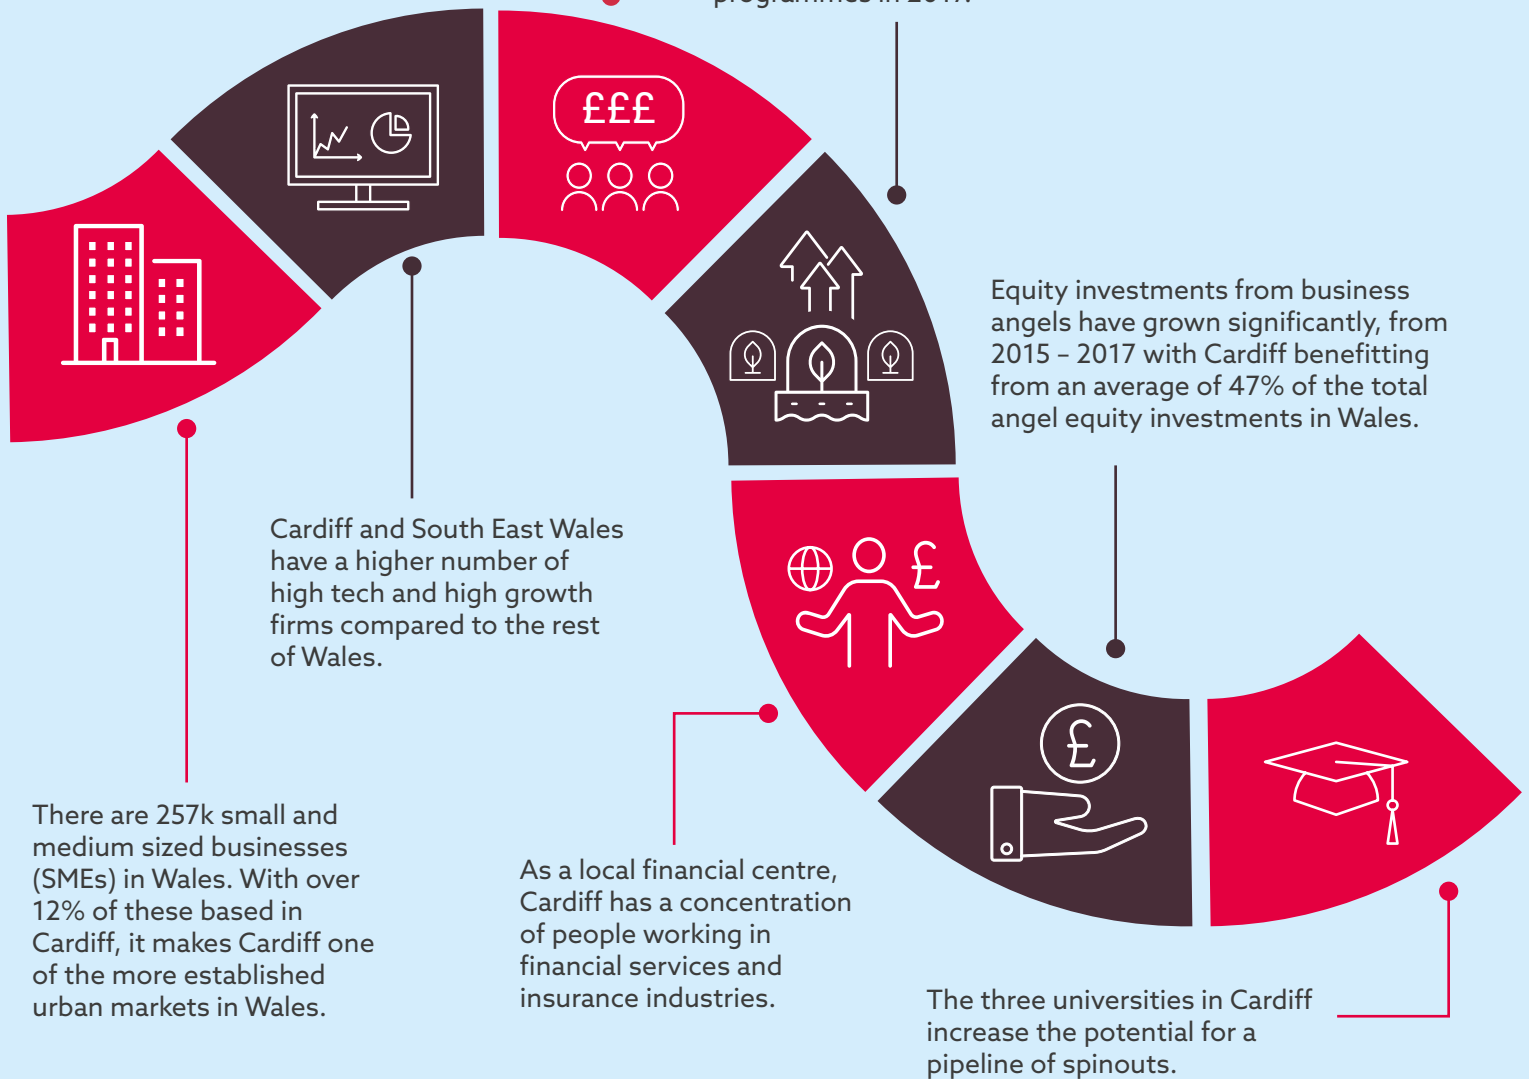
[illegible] programmes in 2017.

££££

Equity investments from business angels have grown significantly, from 2015 – 2017 with Cardiff benefitting from an average of 47% of the total angel equity investments in Wales.

Cardiff and South East Wales have a higher number of high tech and high growth firms compared to the rest of Wales.

There are 257k small and medium sized businesses (SMEs) in Wales. With over 12% of these based in Cardiff, it makes Cardiff one of the more established urban markets in Wales.

As a local financial centre, Cardiff has a concentration of people working in financial services and insurance industries.

The three universities in Cardiff increase the potential for a pipeline of spinouts.